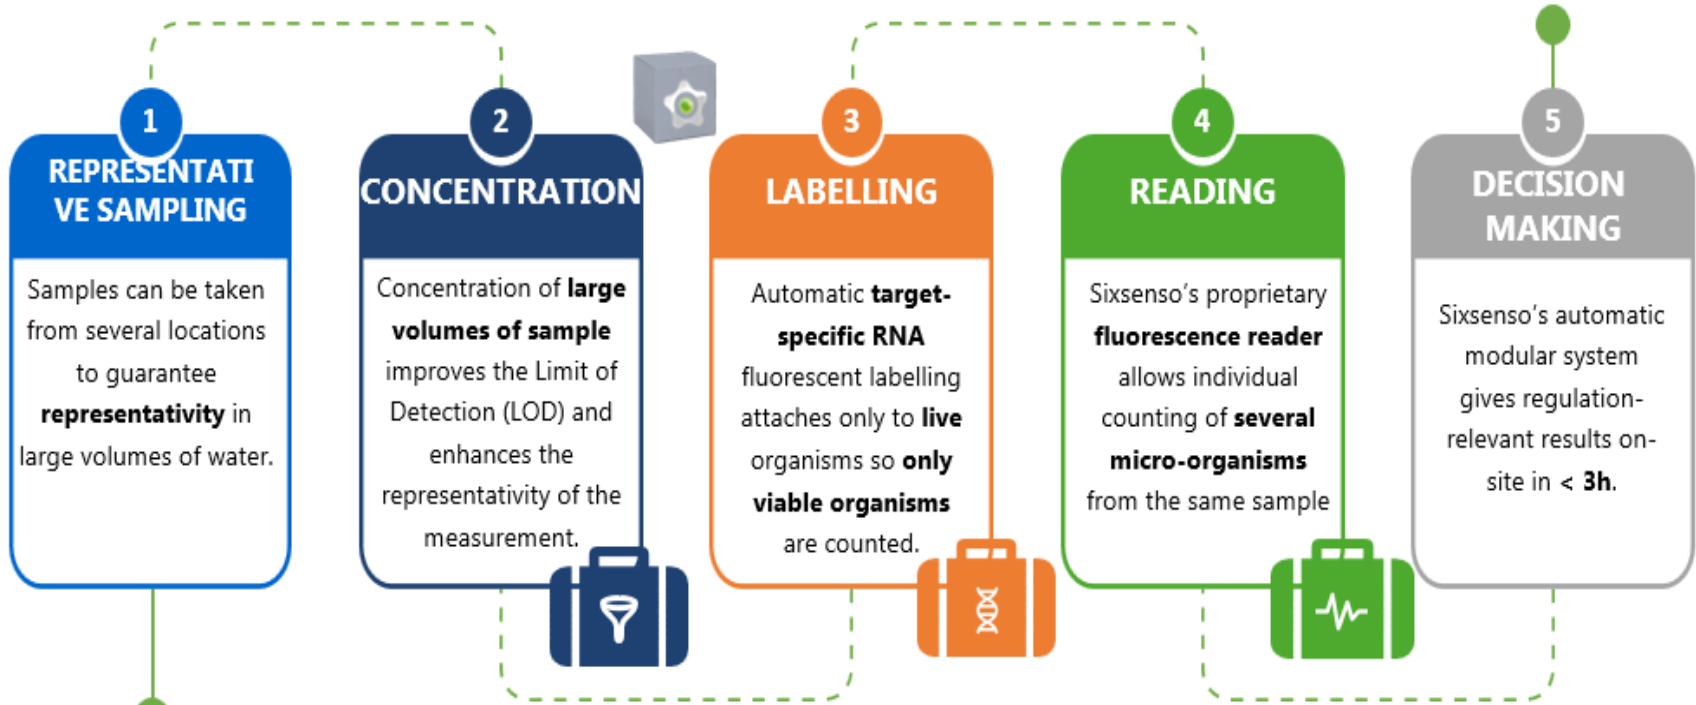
1
REPRESENTATIVE SAMPLING
Samples can be taken from several locations to guarantee representativity in large volumes of water.

2
CONCENTRATION
Concentration of large volumes of sample improves the Limit of Detection (LOD) and enhances the representativity of the measurement.

3
LABELLING
Automatic target-specific RNA fluorescent labelling attaches only to live organisms so only viable organisms are counted.

4
READING
Sixsenso's proprietary fluorescence reader allows individual counting of several micro-organisms from the same sample

5
DECISION MAKING
Sixsenso's automatic modular system gives regulation-relevant results on-site in < 3h.